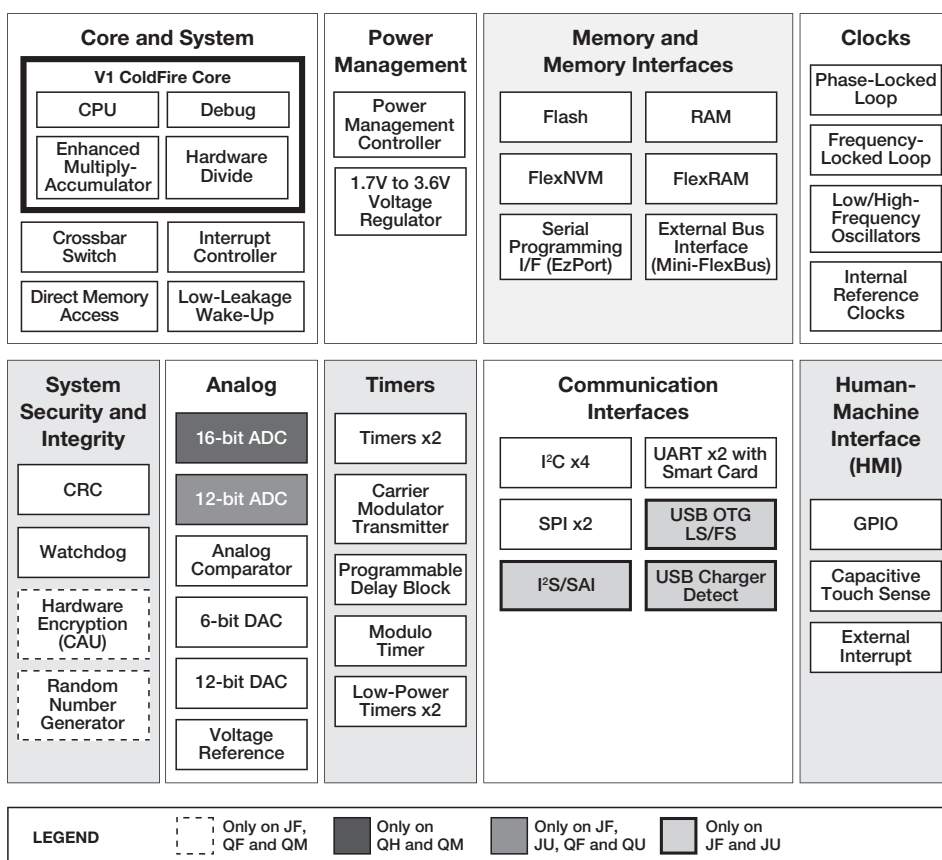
Core and System

V1 ColdFire Core

CPU

Debug

Enhanced Multiply-Accumulator

Hardware Divide

Crossbar Switch

Interrupt Controller

Direct Memory Access

Low-Leakage Wake-Up

Power Management

Power Management Controller

1.7V to 3.6V Voltage Regulator

Memory and Memory Interfaces

Flash

RAM

FlexNVM

FlexRAM

Serial Programming I/F (EzPort)

External Bus Interface (Mini-FlexBus)

Clocks

Phase-Locked Loop

Frequency-Locked Loop

Low/High-Frequency Oscillators

Internal Reference Clocks

System Security and Integrity

CRC

Watchdog

Hardware Encryption (CAU)

Random Number Generator

Analog

16-bit ADC

12-bit ADC

Analog Comparator

6-bit DAC

12-bit DAC

Voltage Reference

Timers

Timers x2

Carrier Modulator Transmitter

Programmable Delay Block

Modulo Timer

Low-Power Timers x2

Communication Interfaces

I$^2$C x4

UART x2 with Smart Card

SPI x2

USB OTG LS/FS

I$^2$S/SAI

USB Charger Detect

Human-Machine Interface (HMI)

GPIO

Capacitive Touch Sense

External Interrupt

LEGEND

Only on JF, QF and QM

Only on QH and QM

Only on JF, JU, QF and QU

Only on JF and JU